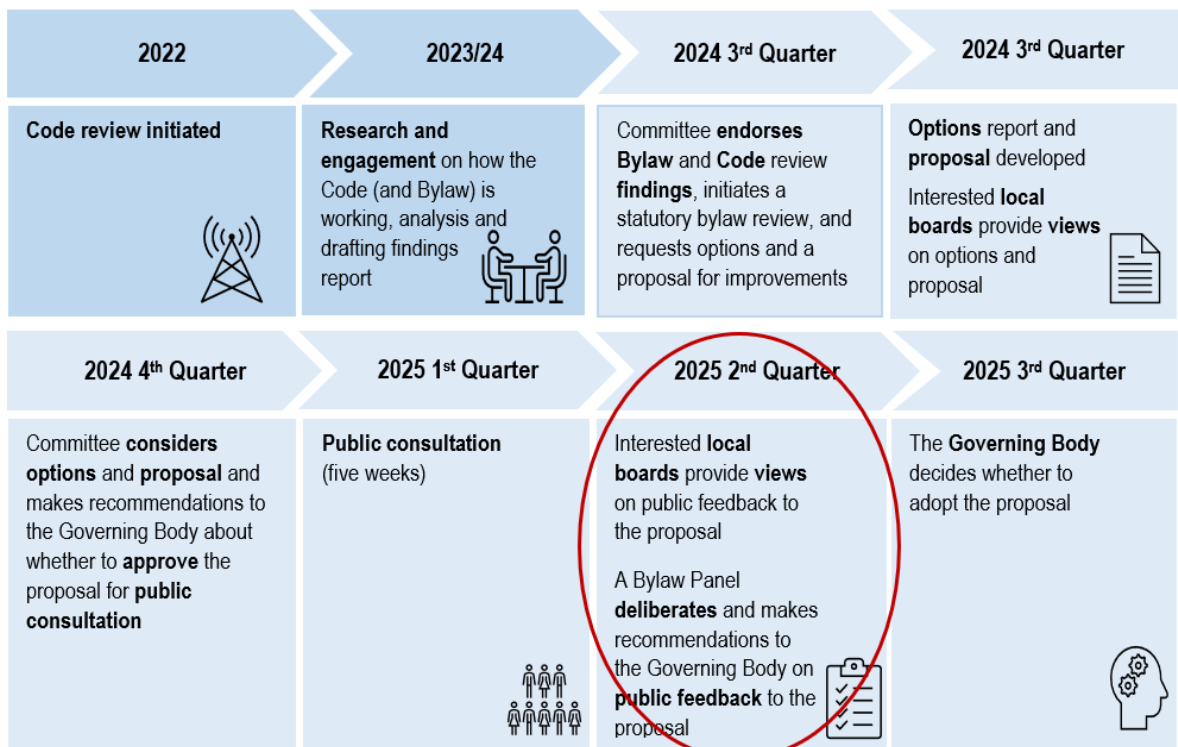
2022

2023/24

2024 3rd Quarter

2024 3rd Quarter

Code review initiated

Research and engagement on how the Code (and Bylaw) is working, analysis and drafting findings report

Committee endorses Bylaw and Code review findings, initiates a statutory bylaw review, and requests options and a proposal for improvements

Options report and proposal developed

Interested local boards provide views on options and proposal

2024 4th Quarter

2025 1st Quarter

2025 2nd Quarter

2025 3rd Quarter

Committee considers options and proposal and makes recommendations to the Governing Body about whether to approve the proposal for public consultation

Public consultation (five weeks)

Interested local boards provide views on public feedback to the proposal

A Bylaw Panel deliberates and makes recommendations to the Governing Body on public feedback to the proposal

The Governing Body decides whether to adopt the proposal